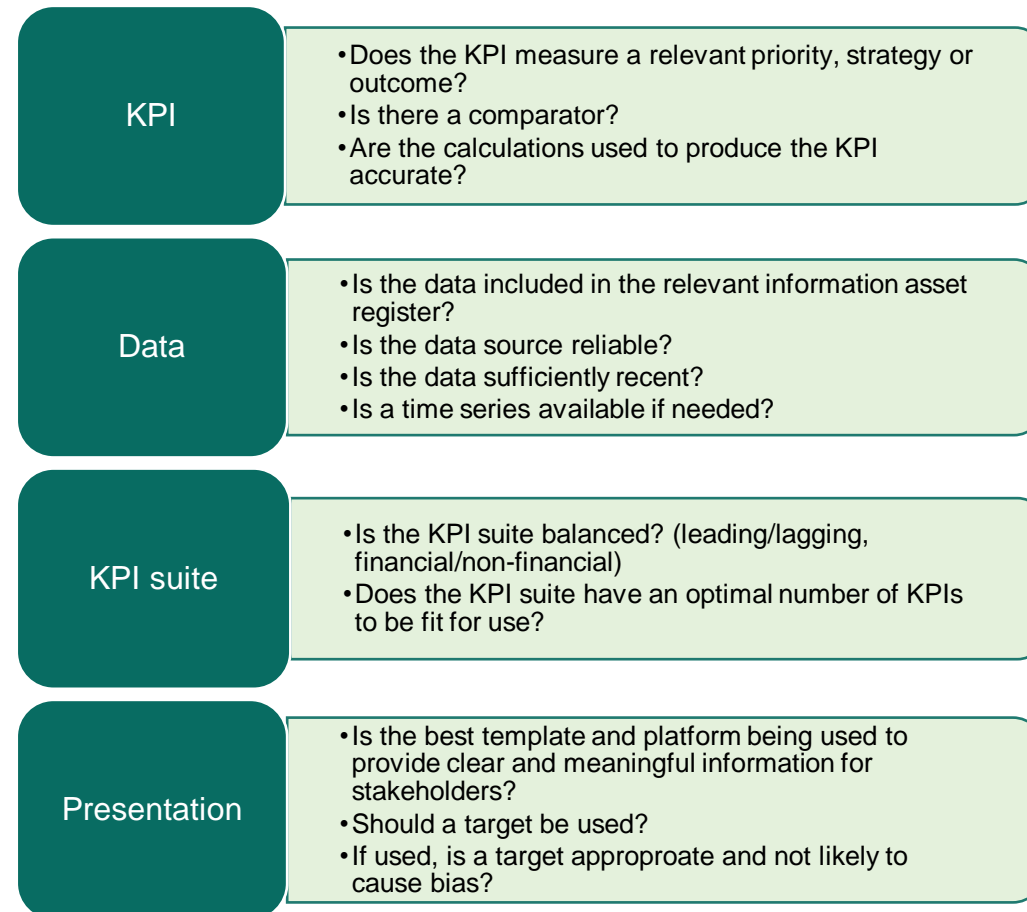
KPI

- Does the KPI measure a relevant priority, strategy or outcome?
- Is there a comparator?
- Are the calculations used to produce the KPI accurate?

Data

- Is the data included in the relevant information asset register?
- Is the data source reliable?
- Is the data sufficiently recent?
- Is a time series available if needed?

KPI suite

- Is the KPI suite balanced? (leading/lagging, financial/non-financial)
- Does the KPI suite have an optimal number of KPIs to be fit for use?

Presentation

- Is the best template and platform being used to provide clear and meaningful information for stakeholders?
- Should a target be used?
- If used, is a target approproate and not likely to cause bias?